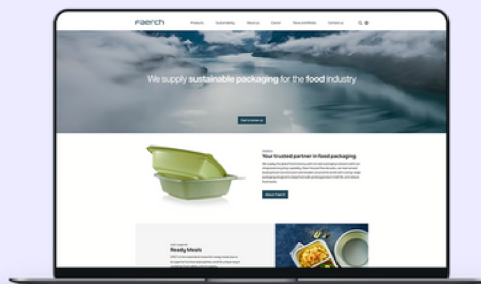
Faerch

Products Sustainability About us Careers News and Media Contact us

We supply sustainable packaging for the food industry

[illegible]

Your trusted partner in food packaging

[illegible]

About Faerch

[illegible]

Ready Meals

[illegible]